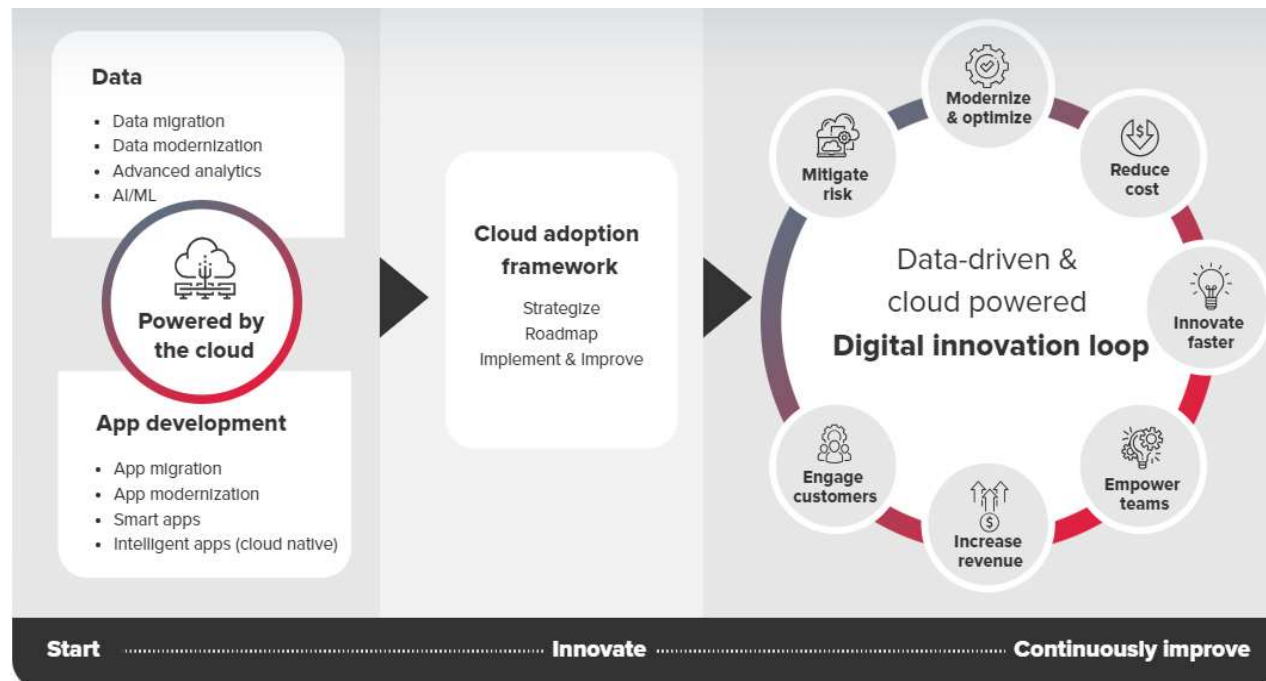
Data

- Data migration
- Data modernization
- Advanced analytics
- AI/ML

Powered by the cloud

App development

- App migration
- App modernization
- Smart apps
- Intelligent apps (cloud native)

Cloud adoption framework

Strategize
Roadmap
Implement & Improve

Modernize & optimize

Reduce cost

Innovate faster

Empower teams

Increase revenue

Engage customers

Mitigate risk

Data-driven & cloud powered
Digital innovation loop

Start Innovate Continuously improve